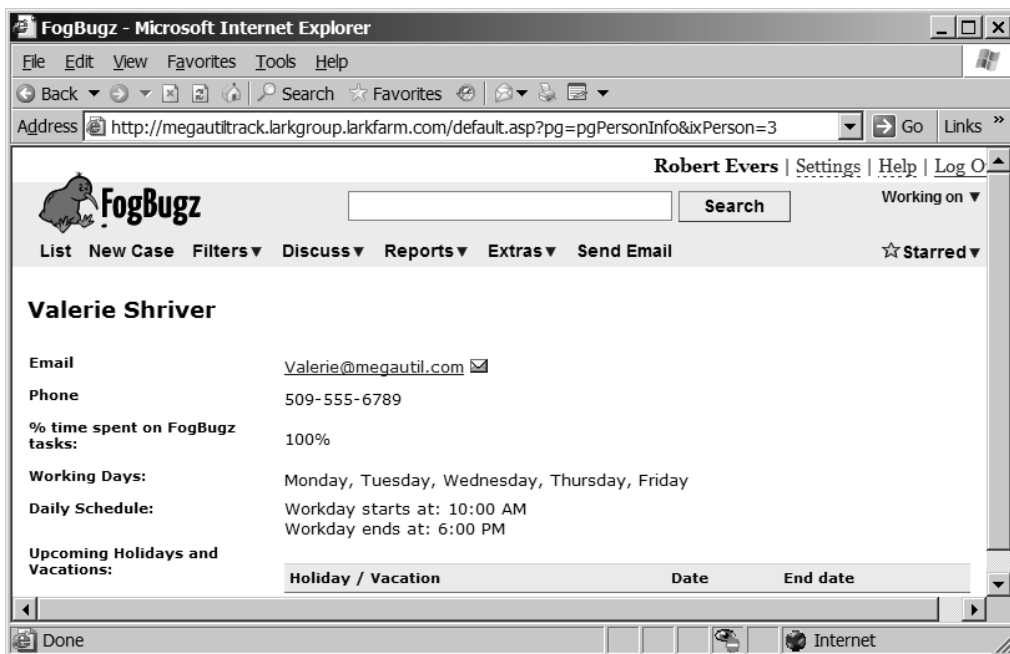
FogBugz - Microsoft Internet Explorer

File Edit View Favorites Tools Help

Back Search Favorites

Address http://megautiltrack.larkgroup.larkfarm.com/default.asp?pg=pgPersonInfo&ixPerson=3 Go Links »

Robert Evers | Settings | Help | Log O

FogBugz

Search

Working on ▼

List New Case Filters▼ Discuss▼ Reports▼ Extras▼ Send Email

☆Starred▼

Valerie Shriver

| | |
|---|---|
| Email | Valerie@megautil.com |
| Phone | 509-555-6789 |
| % time spent on FogBugz tasks: | 100% |
| Working Days: | Monday, Tuesday, Wednesday, Thursday, Friday |
| Daily Schedule: | Workday starts at: 10:00 AM<br>Workday ends at: 6:00 PM |
| Upcoming Holidays and Vacations: | |

| Holiday / Vacation | Date | End date |
|---|---|---|

Done

Internet